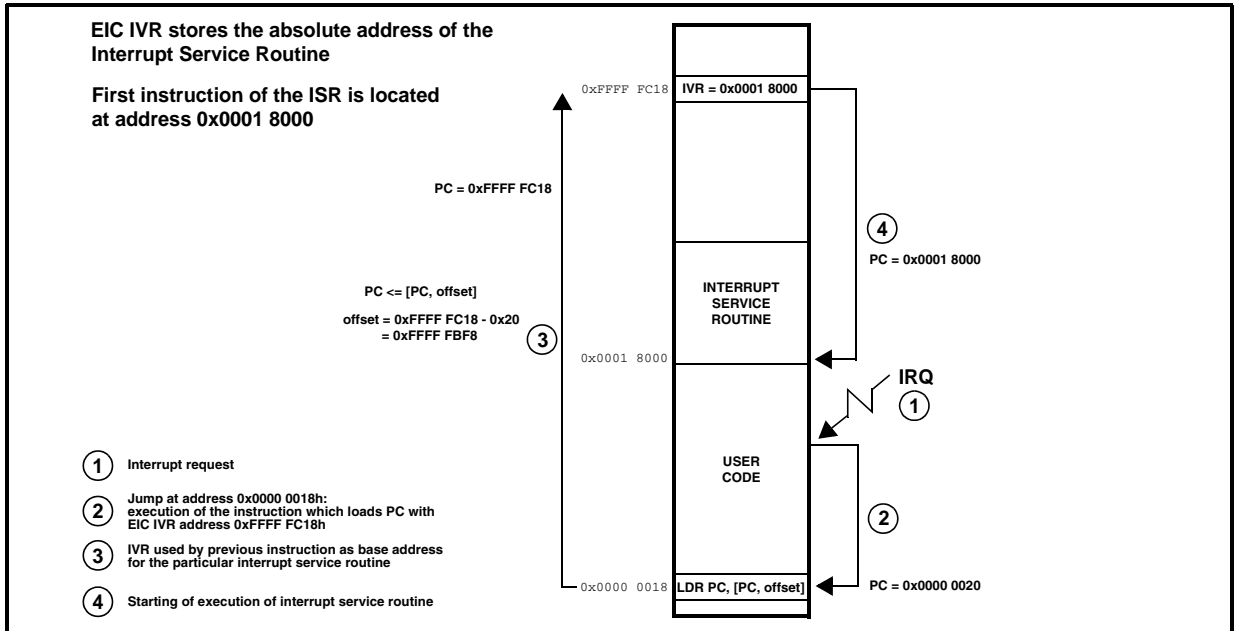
EIC IVR stores the absolute address of the Interrupt Service Routine

First instruction of the ISR is located at address 0x0001 8000

0xFFFF FC18 IVR = 0x0001 8000

PC = 0xFFFF FC18

4 PC = 0x0001 8000

INTERRUPT SERVICE ROUTINE

PC <= [PC, offset]

offset = 0xFFFF FC18 - 0x20 = 0xFFFF FBF8

3

0x0001 8000

IRQ 1

USER CODE

2

0x0000 0018 LDR PC, [PC, offset]

PC = 0x0000 0020

1 Interrupt request

2 Jump at address 0x0000 0018h: execution of the instruction which loads PC with EIC IVR address 0xFFFF FC18h

3 IVR used by previous instruction as base address for the particular interrupt service routine

4 Starting of execution of interrupt service routine